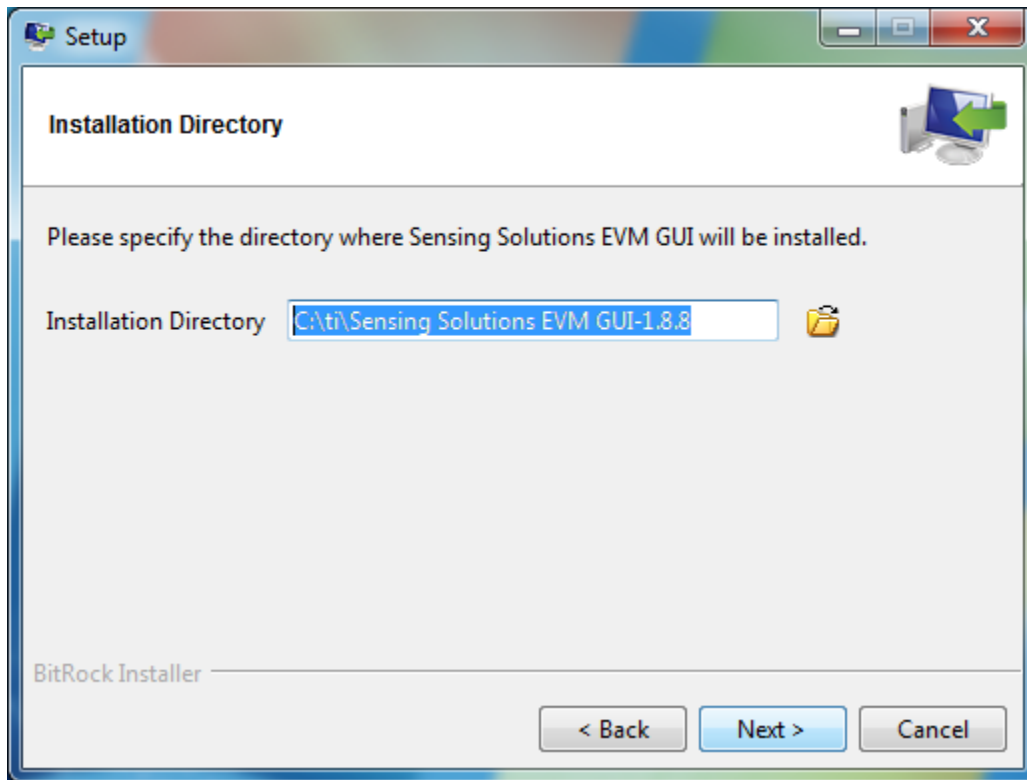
Setup

Installation Directory

Please specify the directory where Sensing Solutions EVM GUI will be installed.

Installation Directory C:\ti\Sensing Solutions EVM GUI-1.8.8

BitRock Installer

< Back Next > Cancel